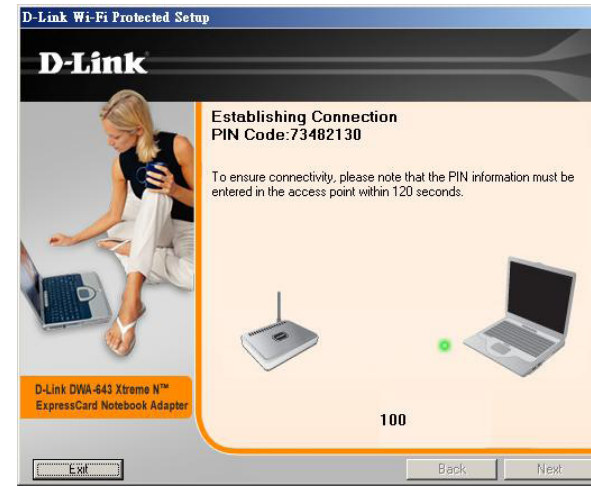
D-Link Wi-Fi Protected Setup

D-Link

Establishing Connection
PIN Code:73482130

To ensure connectivity, please note that the PIN information must be entered in the access point within 120 seconds.

D-Link DWA-643 Xtreme N™ ExpressCard Notebook Adapter

100

Exit

Back

Next